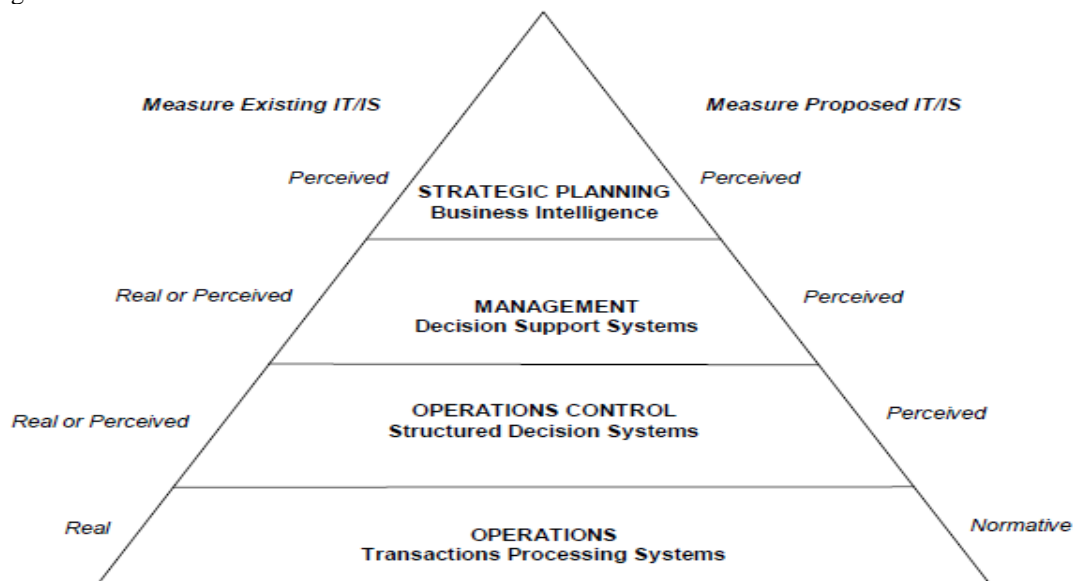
Measure Existing IT/IS

Measure Proposed IT/IS

Perceived

STRATEGIC PLANNING
Business Intelligence

Perceived

Real or Perceived

MANAGEMENT
Decision Support Systems

Perceived

Real or Perceived

OPERATIONS CONTROL
Structured Decision Systems

Perceived

Real

OPERATIONS
Transactions Processing Systems

Normative